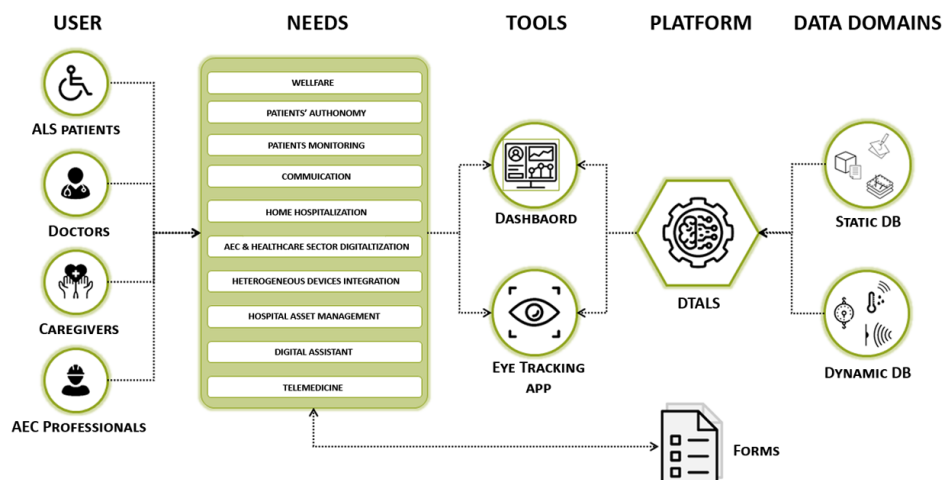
USER

ALS PATIENTS

DOCTORS

CAREGIVERS

AEC PROFESSIONALS

NEEDS

WELLFARE

PATIENTS' AUTHONOMY

PATIENTS MONITORING

COMMUICATION

HOME HOSPITALIZATION

AEC & HEALTHCARE SECTOR DIGITALTIZATION

HETEROGENEOUS DEVICES INTEGRATION

HOSPITAL ASSET MANAGEMENT

DIGITAL ASSISTANT

TELEMEDICINE

TOOLS

DASHBAORD

EYE TRACKING APP

PLATFORM

DTALS

DATA DOMAINS

STATIC DB

DYNAMIC DB

FORMS